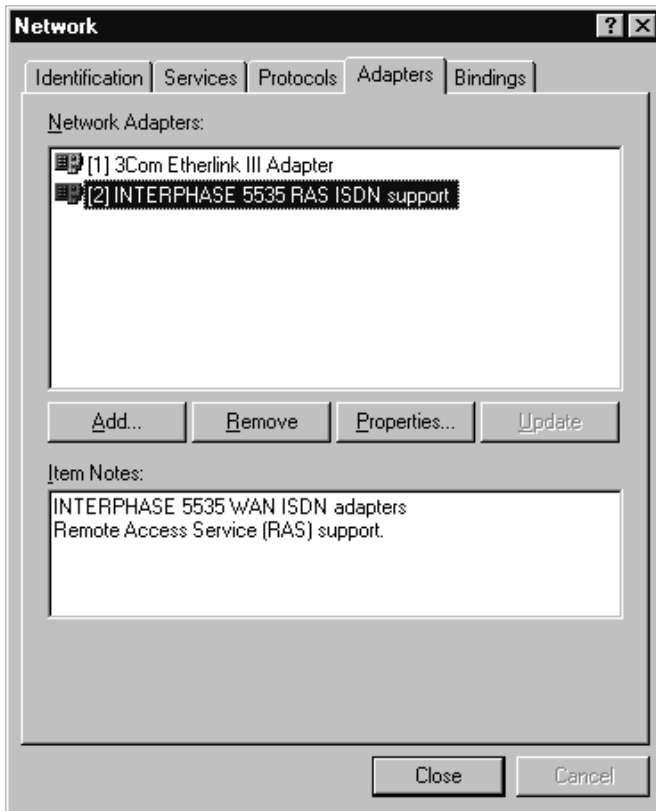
Network
?
Identification | Services | Protocols | Adapters | Bindings

Network Adapters:

[1] 3Com Etherlink III Adapter
[2] INTERPHASE 5535 RAS ISDN support

Add... | Remove | Properties... | Update

Item Notes:

INTERPHASE 5535 WAN ISDN adapters
Remote Access Service (RAS) support.

Close | Cancel